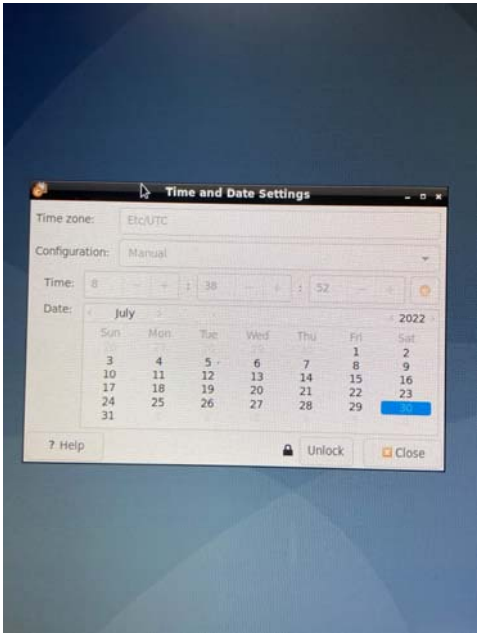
Time and Date Settings

Time zone: Etc/UTC

Configuration: Manual

Time: 8 - + : 38 - + : 52 - +

Date: ‹ July › ‹ 2022 ›

| Sun | Mon | Tue | Wed | Thu | Fri | Sat |
|---|---|---|---|---|---|---|
| | | | | | 1 | 2 |
| 3 | 4 | 5 | 6 | 7 | 8 | 9 |
| 10 | 11 | 12 | 13 | 14 | 15 | 16 |
| 17 | 18 | 19 | 20 | 21 | 22 | 23 |
| 24 | 25 | 26 | 27 | 28 | 29 | 30 |
| 31 | | | | | | |

? Help

Unlock

Close